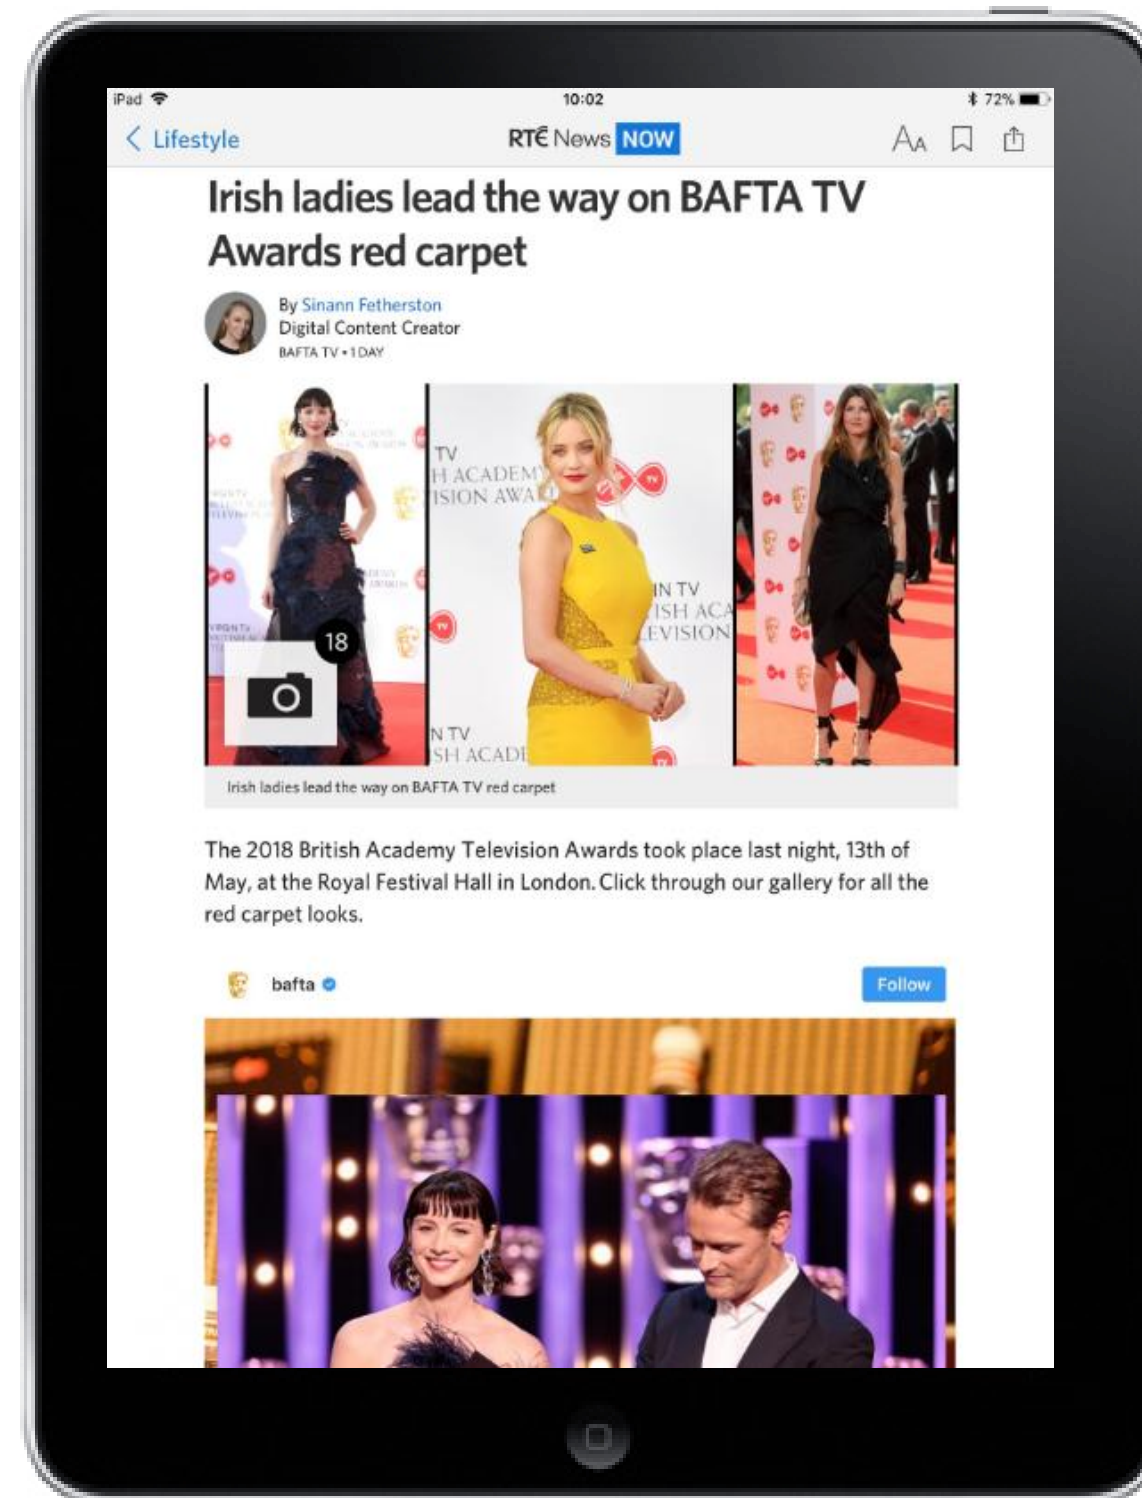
iPad 10:02 72%

< Lifestyle RTÉ News NOW AA

Irish ladies lead the way on BAFTA TV Awards red carpet

By Sinann Fetherston
Digital Content Creator
BAFTA TV • 1 DAY

TV
H ACADEMY
ISION AWA

N TV
ISH ACA
LEVISION

N TV
SH ACADE

18

Irish ladies lead the way on BAFTA TV red carpet

The 2018 British Academy Television Awards took place last night, 13th of May, at the Royal Festival Hall in London. Click through our gallery for all the red carpet looks.

bafta Follow